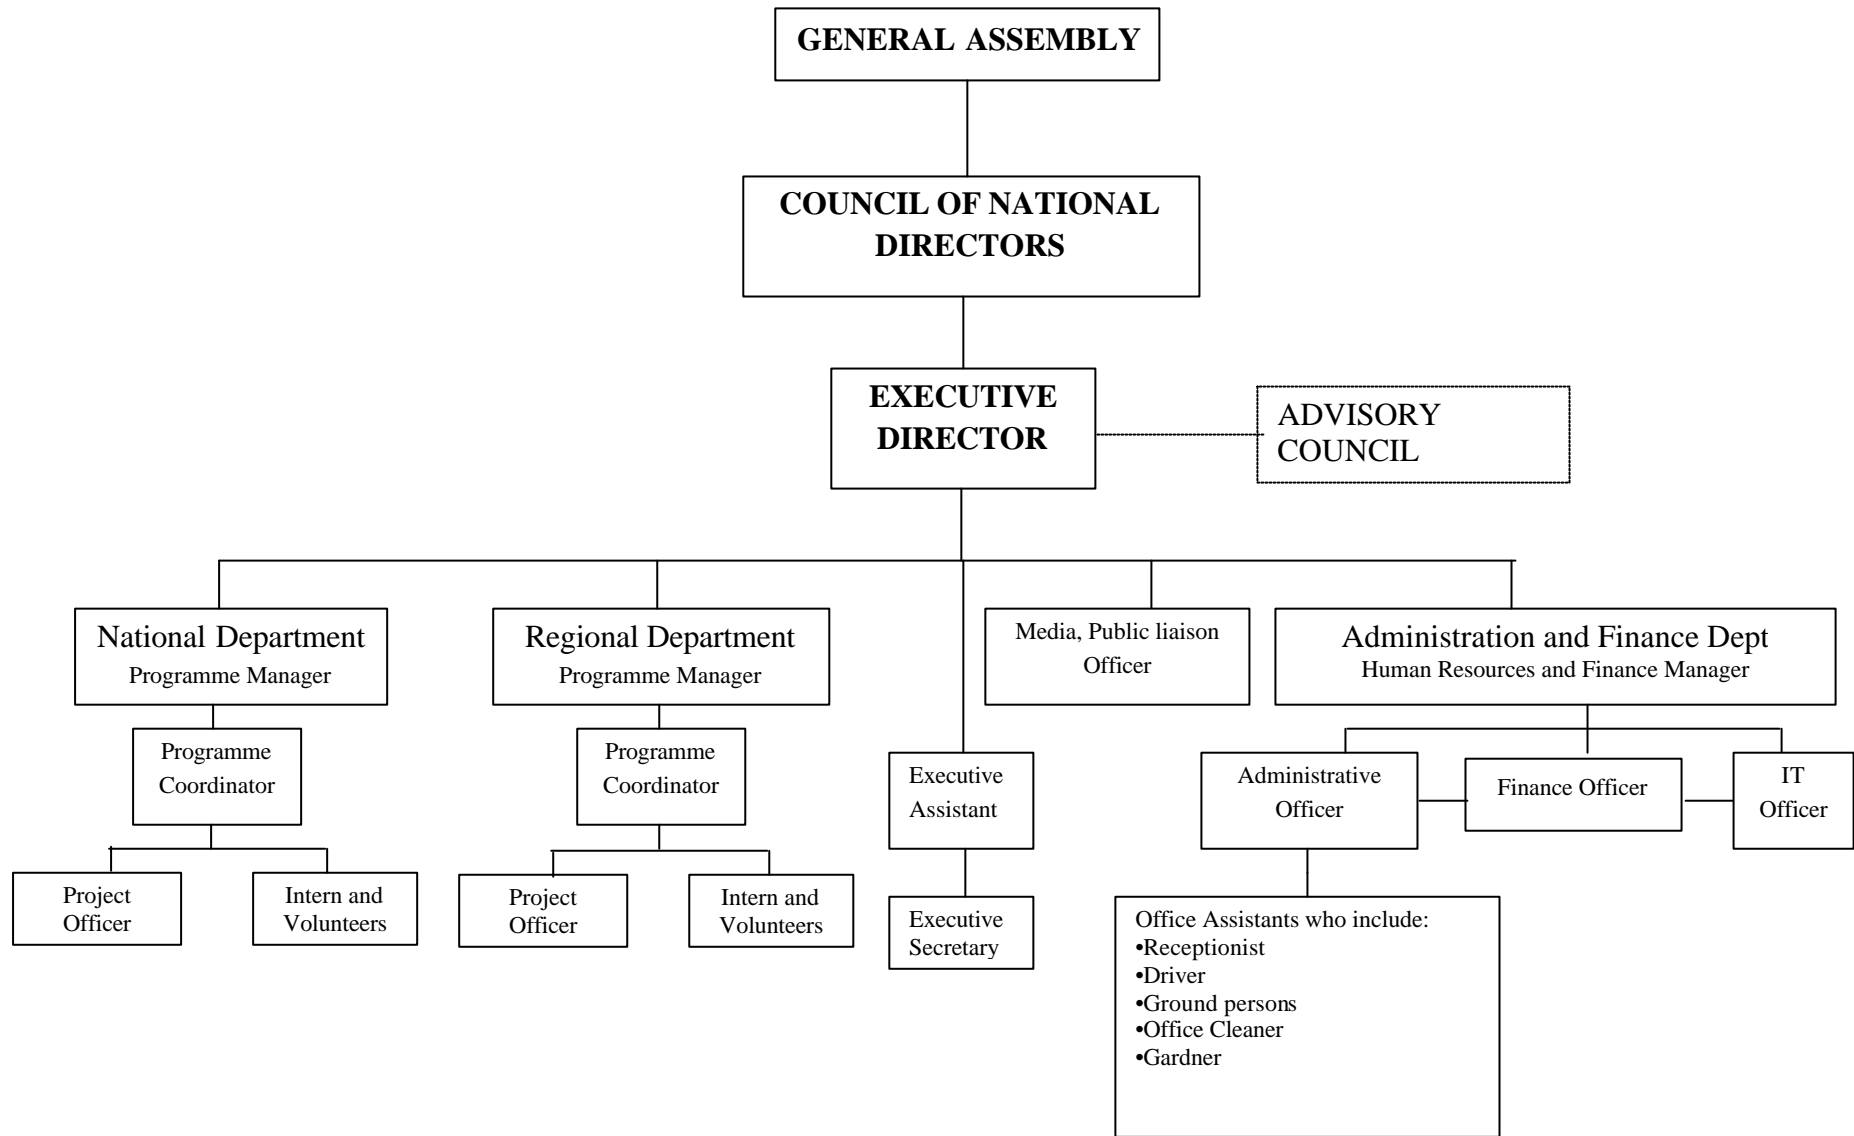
GENERAL ASSEMBLY

COUNCIL OF NATIONAL DIRECTORS

EXECUTIVE DIRECTOR

ADVISORY COUNCIL

National Department
Programme Manager

Programme Coordinator

Project Officer

Intern and Volunteers

Regional Department
Programme Manager

Programme Coordinator

Project Officer

Intern and Volunteers

Executive Assistant

Executive Secretary

Media, Public liaison Officer

Administration and Finance Dept
Human Resources and Finance Manager

Administrative Officer

Finance Officer

IT Officer

Office Assistants who include:
•Receptionist
•Driver
•Ground persons
•Office Cleaner
•Gardner